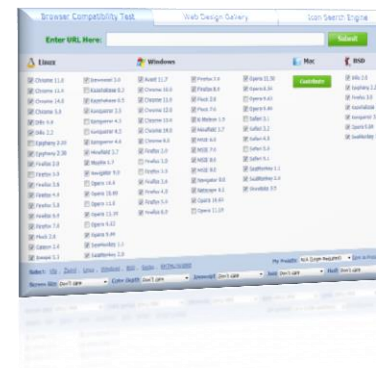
Browser Compatibility Test

Web Design Gallery

Icon Search Engine

Enter URL Here:

Submit

Linux

Windows

Mac

BSD

Chrome 11.0

Chrome 12.0

Chrome 14.0

Chrome 5.0

Dillo 3.0

Dillo 2.2

Epiphany 3.0

Epiphany 2.30

Firefox 3.0

Firefox 3.5

Firefox 3.6

Firefox 4.0

Firefox 5.0

Firefox 6.0

Firefox 7.0

Flock 2.6

Galeon 2.0

Iceape 2.1

Iceweasel 3.6

Konqueror 4.6

Kazehakase 0.5

Konqueror 3.5

Konqueror 4.2

Konqueror 4.4

Midori 0.3

Navigator 9.0

Opera 11.0

Opera 11.50

Opera 9.80

SeaMonkey 2.1

SeaMonkey 2.0

Avant 11.7

Chrome 10.0

Chrome 12.0

Chrome 13.0

Chrome 14.0

Chrome 6.0

Firefox 3.0

Firefox 3.5

Firefox 3.6

Firefox 4.0

Firefox 5.0

Firefox 6.0

Firefox 7.0

Firefox 9.0

Flock 3.0

Flock 2.6

IE Metro 1.0

MaxBall 3.7

MSIE 6.0

MSIE 7.0

MSIE 8.0

MSIE 9.0

Navigator 9.0

Netscape 8.1

Opera 10.60

Opera 11.10

Opera 11.50

Opera 9.64

Opera 9.80

Safari 3.1

Safari 3.2

Safari 4.0

Safari 5.0

Safari 5.1

SeaMonkey 1.1

SeaMonkey 2.0

WorldWide 3.0

Contribute

Dillo 2.0

Epiphany 2.28

Firefox 3.6

Kazehakase

Konqueror 3.5

Opera 9.64

SeaMonkey 2.0

Select: All · None · Linux · Windows · Mac · BSD · Random

Screen Size: Don't care

Color Depth: Don't care

Javascript: Don't care

Java: Don't care

Flash: Don't care